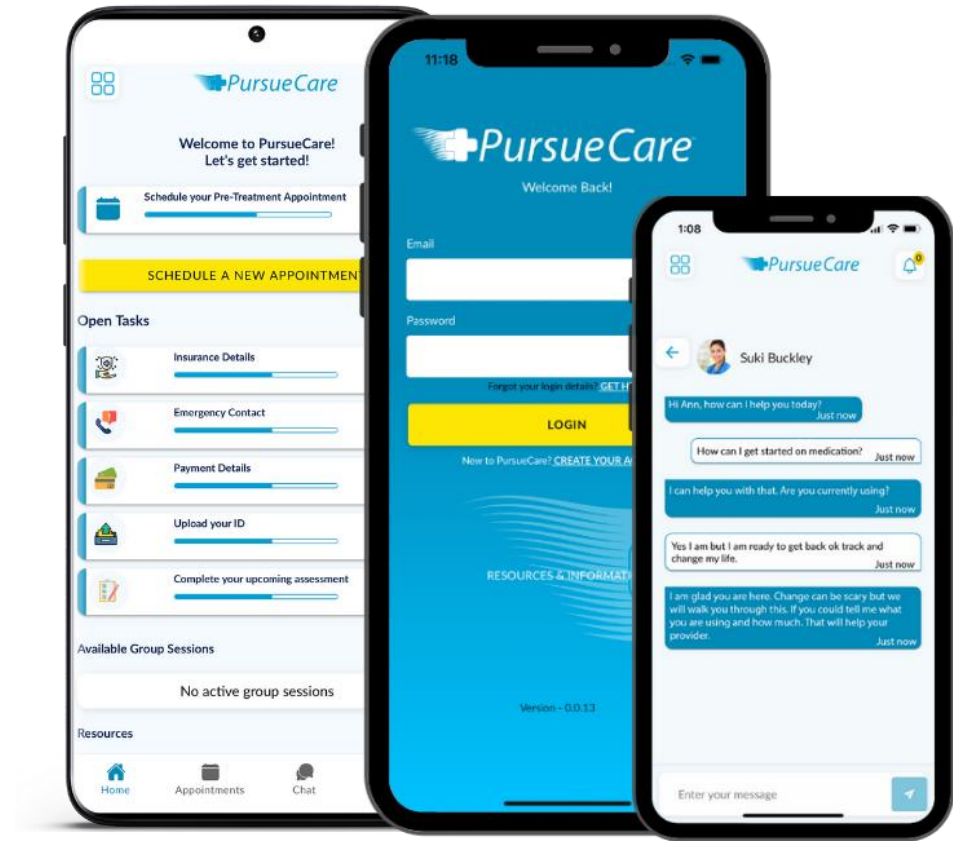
PursueCare

Welcome to PursueCare!
Let's get started!

Schedule your Pre-Treatment Appointment

SCHEDULE A NEW APPOINTMENT

Open Tasks

Insurance Details

Emergency Contact

Payment Details

Upload your ID

Complete your upcoming assessment

Available Group Sessions

No active group sessions

Resources

Home Appointments Chat

11:18

PursueCare

Welcome Back!

Email

Password

Forgot your login details? GET H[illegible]

LOGIN

New to PursueCare? CREATE YOUR A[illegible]

RESOURCES & INFORMAT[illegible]

Version - 0.0.13

1:08

PursueCare

0

Suki Buckley

Hi Ann, how can I help you today?
Just now

How can I get started on medication?
Just now

I can help you with that. Are you currently using?
Just now

Yes I am but I am ready to get back ok track and change my life.
Just now

I am glad you are here. Change can be scary but we will walk you through this. If you could tell me what you are using and how much. That will help your provider.
Just now

Enter your message